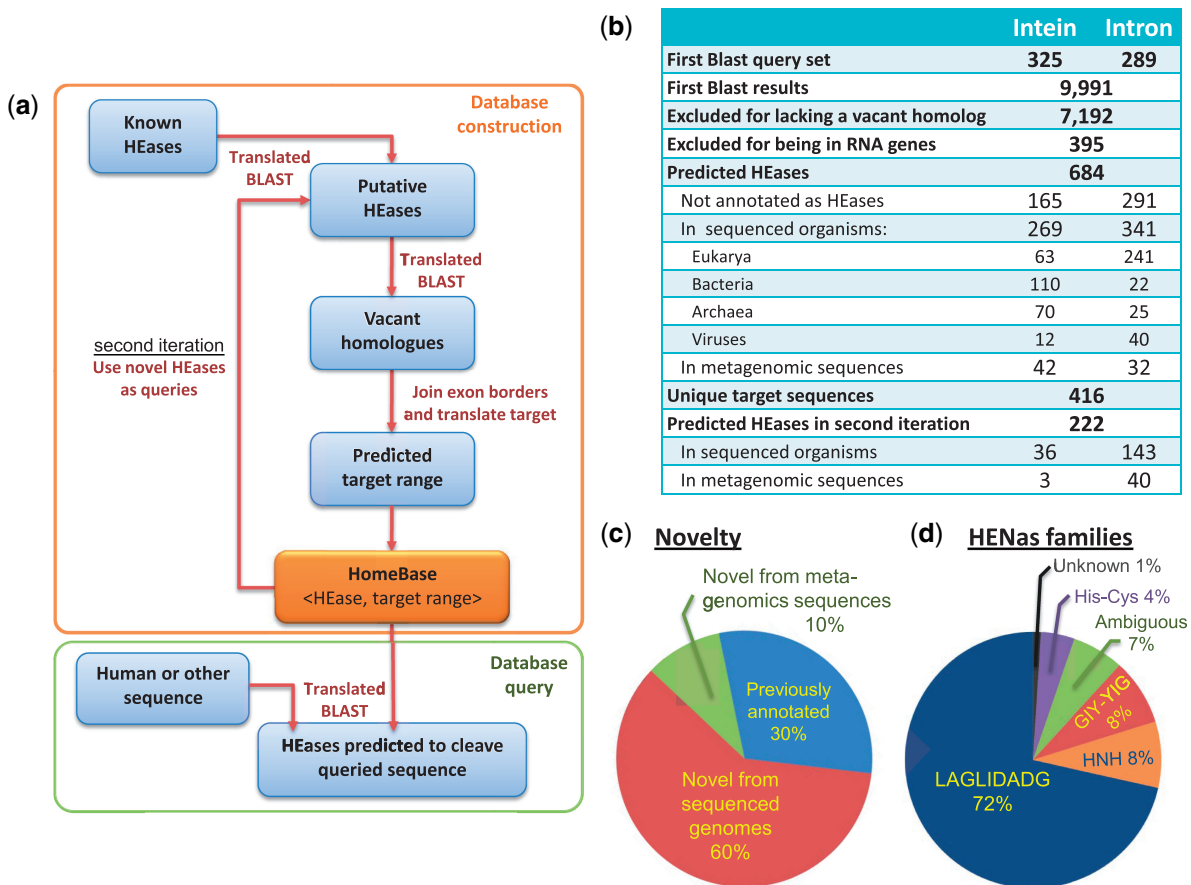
(a)

Database construction

Known HEases

Translated BLAST

Putative HEases

Translated BLAST

Vacant homologues

second iteration
Use novel HEases as queries

Join exon borders and translate target

Predicted target range

HomeBase
<HEase, target range>

Database query

Human or other sequence

Translated BLAST

HEases predicted to cleave queried sequence

(b)

| | Intein | Intron |
|---|---|---|
| First Blast query set | 325 | 289 |
| First Blast results | 9,991 | |
| Excluded for lacking a vacant homolog | 7,192 | |
| Excluded for being in RNA genes | 395 | |
| Predicted HEases | 684 | |
| Not annotated as HEases | 165 | 291 |
| In sequenced organisms: | 269 | 341 |
| Eukarya | 63 | 241 |
| Bacteria | 110 | 22 |
| Archaea | 70 | 25 |
| Viruses | 12 | 40 |
| In metagenomic sequences | 42 | 32 |
| Unique target sequences | 416 | |
| Predicted HEases in second iteration | 222 | |
| In sequenced organisms | 36 | 143 |
| In metagenomic sequences | 3 | 40 |

(c) Novelty

Novel from metagenomics sequences 10%

Previously annotated 30%

Novel from sequenced genomes 60%

(d) HENas families

Unknown 1%

His-Cys 4%

Ambiguous 7%

GIY-YIG 8%

HNH 8%

LAGLIDADG 72%